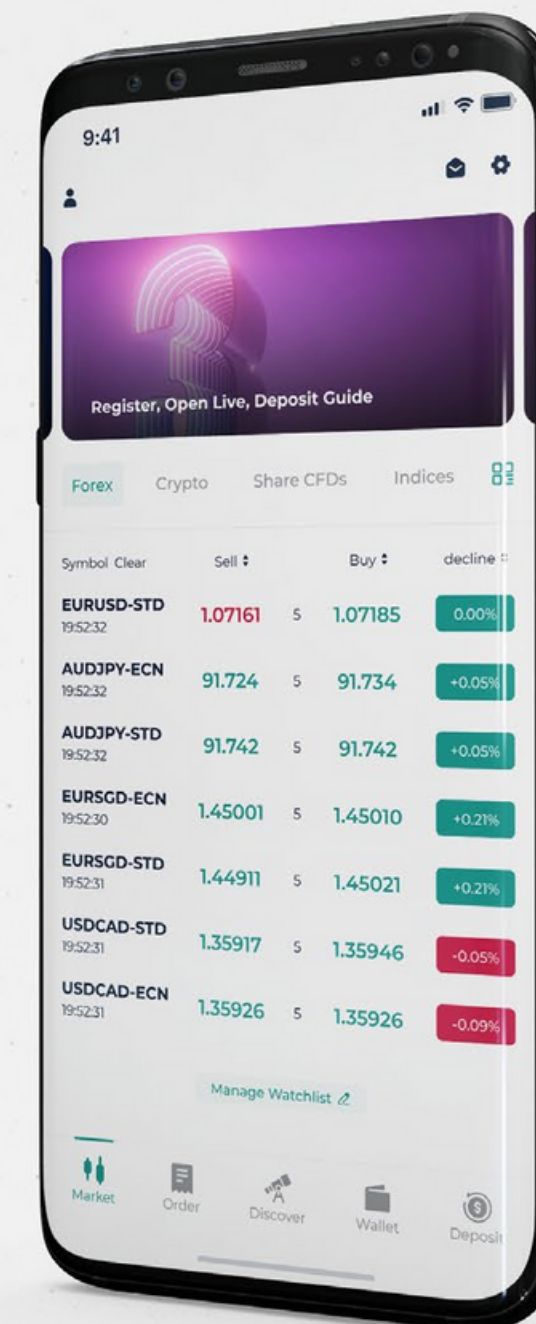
9:41

Register, Open Live, Deposit Guide

Forex Crypto Share CFDs Indices

| Symbol Clear | Sell ⇕ | | Buy ⇕ | decline |
|---|---|---|---|---|
| EURUSD-STD 19:52:32 | 1.07161 | 5 | 1.07185 | 0.00% |
| AUDJPY-ECN 19:52:32 | 91.724 | 5 | 91.734 | +0.05% |
| AUDJPY-STD 19:52:32 | 91.742 | 5 | 91.742 | +0.05% |
| EURSGD-ECN 19:52:30 | 1.45001 | 5 | 1.45010 | +0.21% |
| EURSGD-STD 19:52:31 | 1.44911 | 5 | 1.45021 | +0.21% |
| USDCAD-STD 19:52:31 | 1.35917 | 5 | 1.35946 | -0.05% |
| USDCAD-ECN 19:52:31 | 1.35926 | 5 | 1.35926 | -0.09% |

Manage Watchlist

Market Order Discover Wallet Deposi